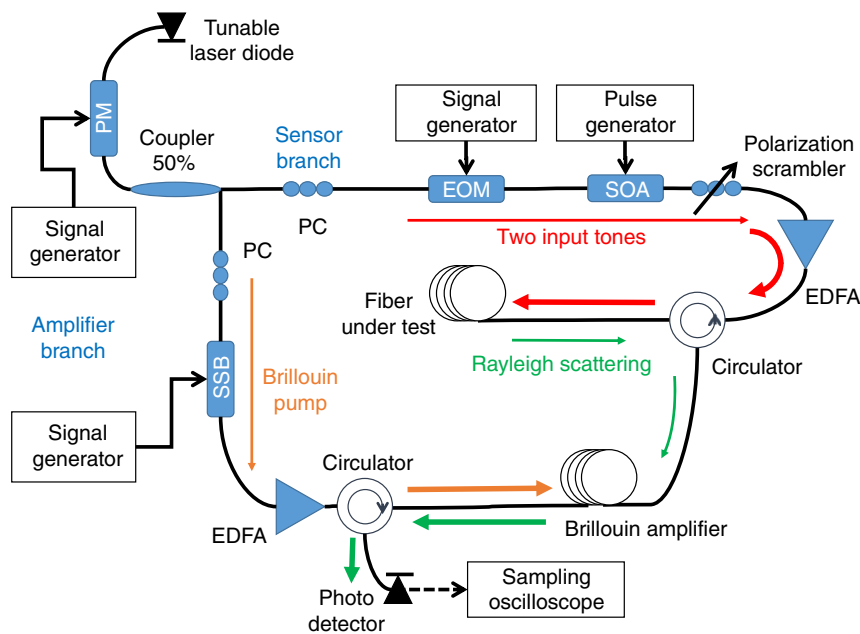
Tunable laser diode

PM

Coupler 50%

Sensor branch

Signal generator

Pulse generator

Polarization scrambler

EOM

SOA

PC

Signal generator

PC

Two input tones

EDFA

Fiber under test

Amplifier branch

Rayleigh scattering

Circulator

SSB

Brillouin pump

Signal generator

Circulator

EDFA

Brillouin amplifier

Photo detector

Sampling oscilloscope